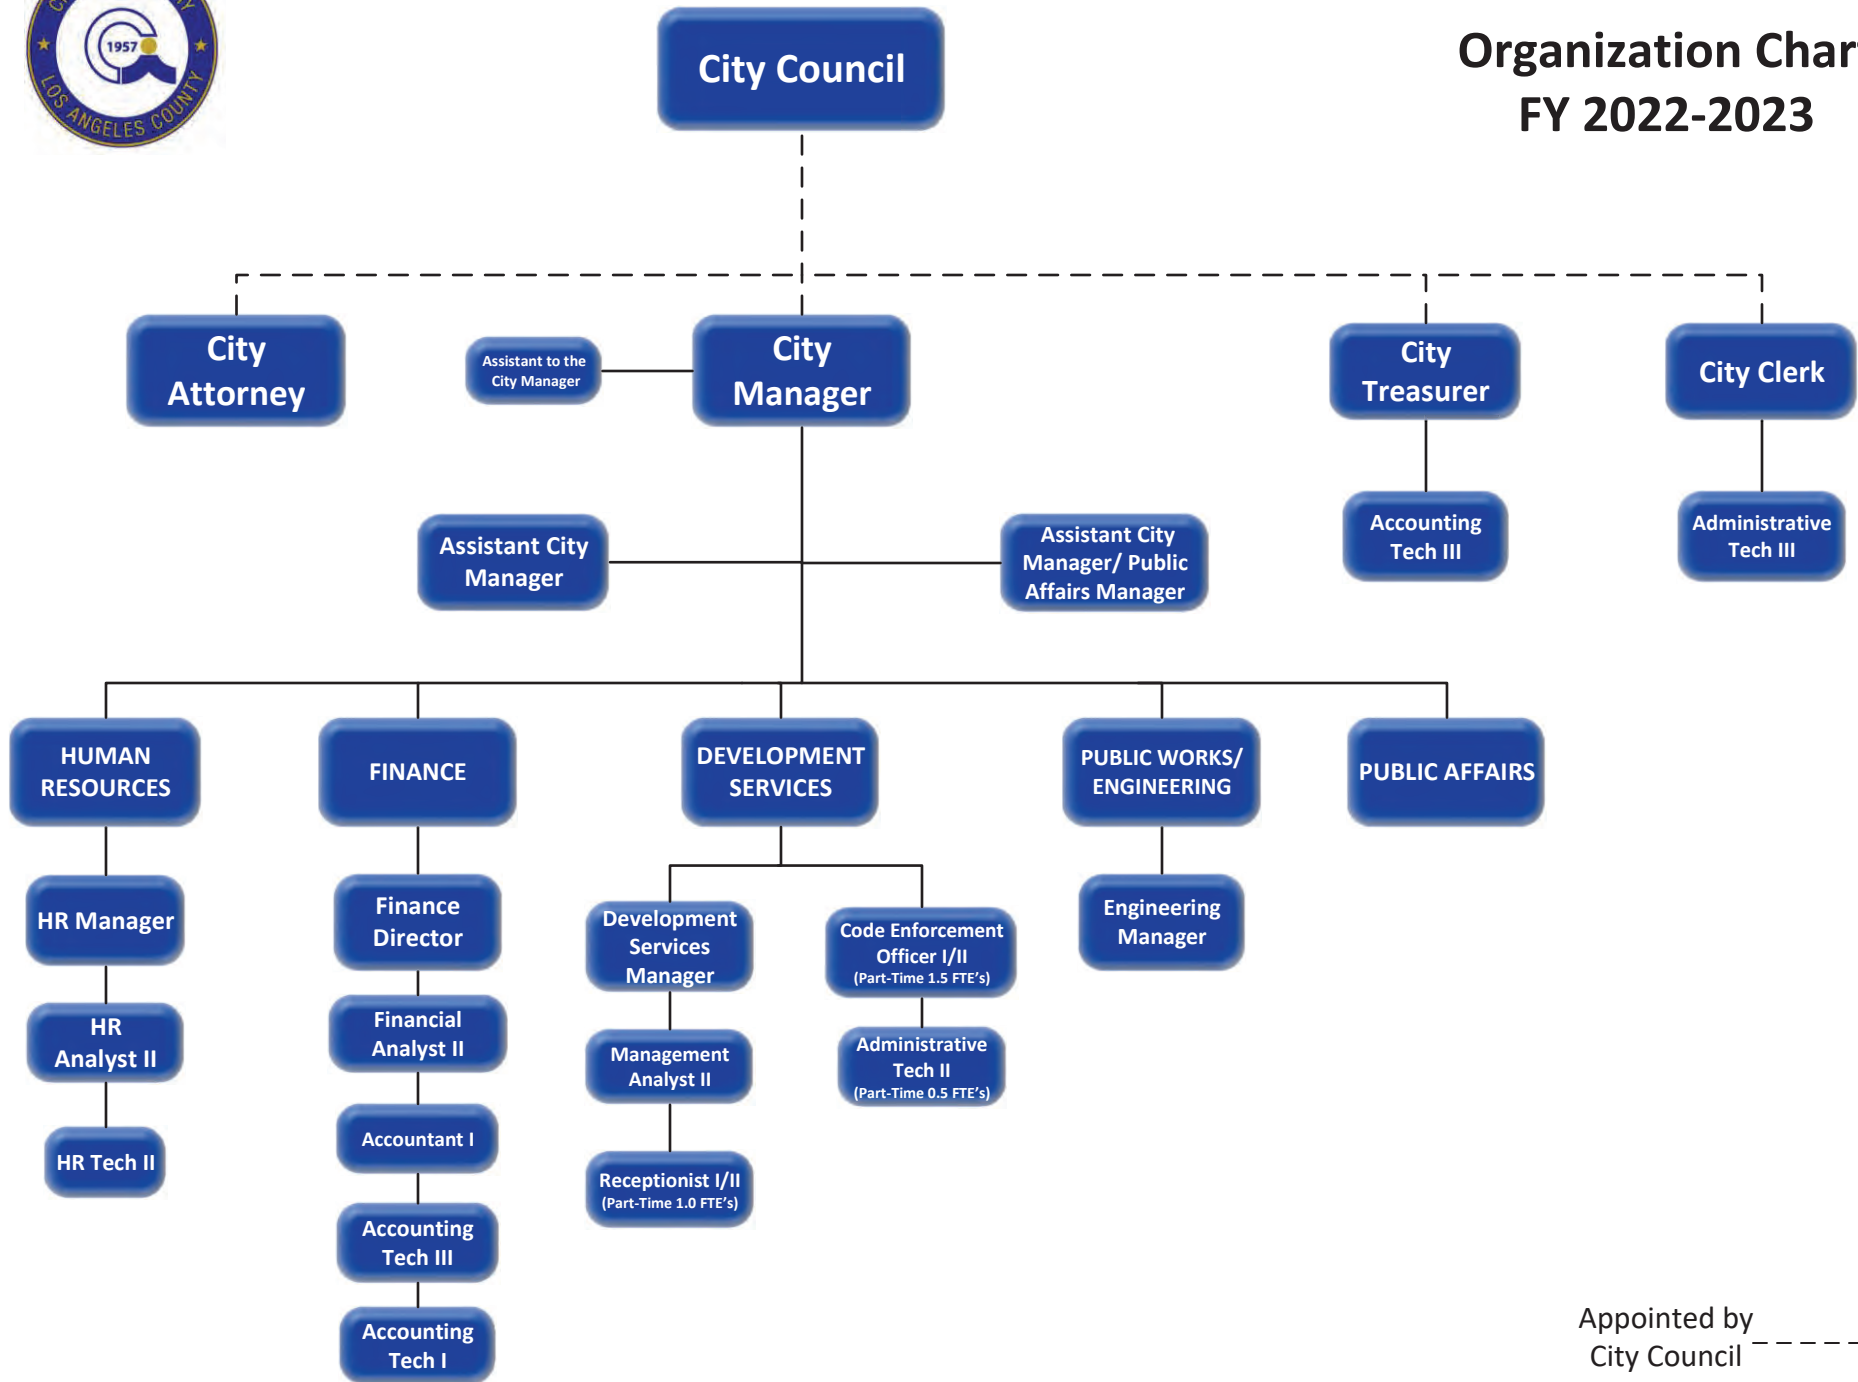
1957
LOS ANGELES COUNTY

City Council

Organization Char
FY 2022-2023

City Attorney

Assistant to the City Manager

City Manager

City Treasurer

City Clerk

Accounting Tech III

Administrative Tech III

Assistant City Manager

Assistant City Manager/ Public Affairs Manager

HUMAN RESOURCES

FINANCE

DEVELOPMENT SERVICES

PUBLIC WORKS/ ENGINEERING

PUBLIC AFFAIRS

HR Manager

HR Analyst II

HR Tech II

Finance Director

Financial Analyst II

Accountant I

Accounting Tech III

Accounting Tech I

Development Services Manager

Management Analyst II

Receptionist I/II (Part-Time 1.0 FTE's)

Code Enforcement Officer I/II (Part-Time 1.5 FTE's)

Administrative Tech II (Part-Time 0.5 FTE's)

Engineering Manager

Appointed by City Council